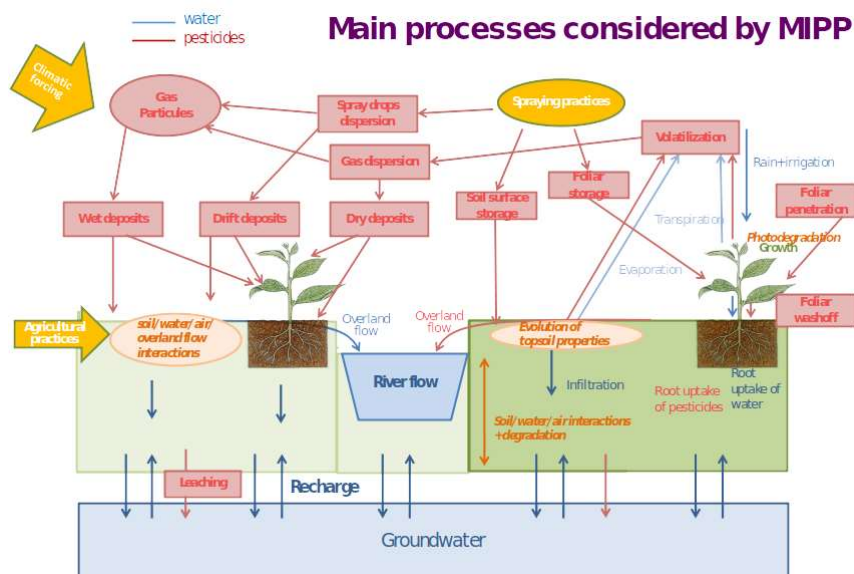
water
pesticides

Main processes considered by MIPP

Climatic forcing

Gas Particules

Spray drops dispersion

Spraying practices

Volatilization

Gas dispersion

Rain+irrigation

Soil surface storage

Foliar storage

Fodiar penetration

Wet deposits

Drift deposits

Dry deposits

Transpiration

Photodegradation

Growth

Evaporation

Foliar washoff

Agricultural practices

soil/water/air/ overland flow interactions

Overland flow

Overland flow

Evolution of topsoil properties

River flow

Infiltration

Root uptake of pesticides

Root uptake of water

Soil/water/air interactions +degradation

Leaching

Recharge

Groundwater